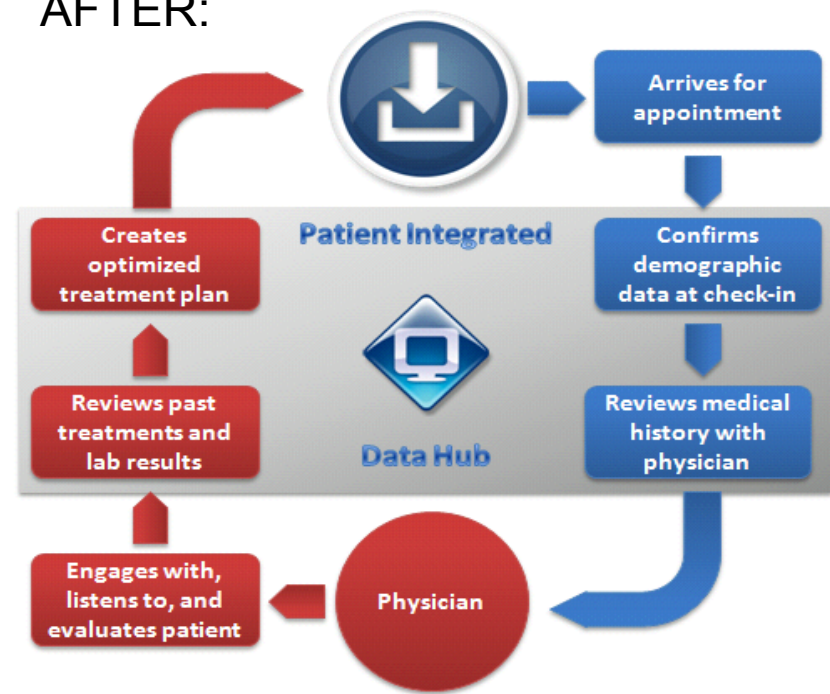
AFTER:

Arrives for appointment

Confirms demographic data at check-in

Reviews medical history with physician

Physician

Engages with, listens to, and evaluates patient

Reviews past treatments and lab results

Creates optimized treatment plan

Patient Integrated

Data Hub